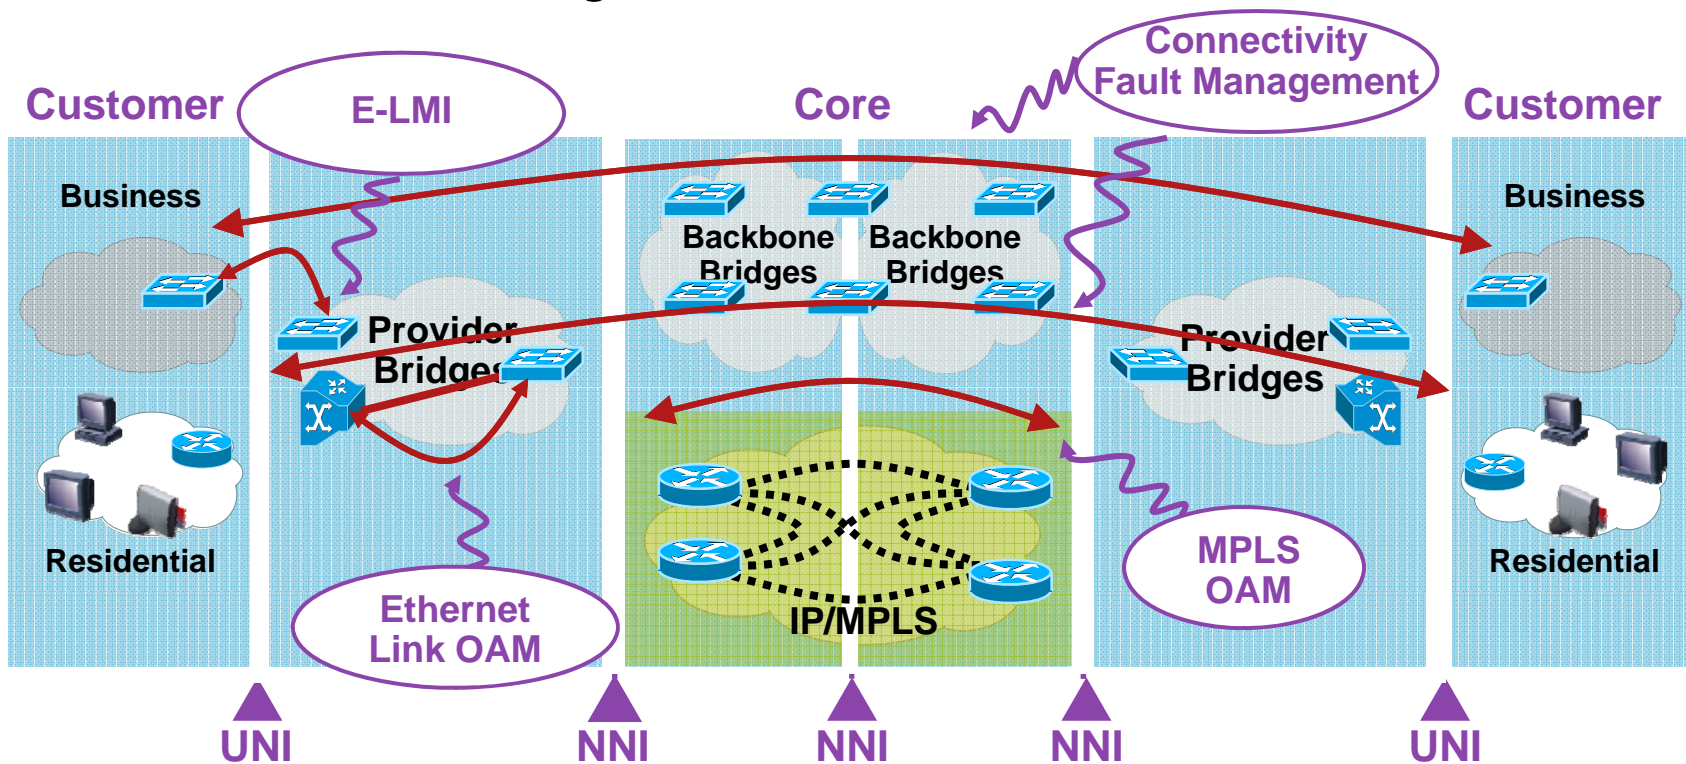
Customer

E-LMI

Core

Connectivity Fault Management

Customer

Business

Backbone Bridges

Backbone Bridges

Business

Provider Bridges

Provider Bridges

Residential

IP/MPLS

MPLS OAM

Residential

Ethernet Link OAM

UNI

NNI

NNI

NNI

UNI